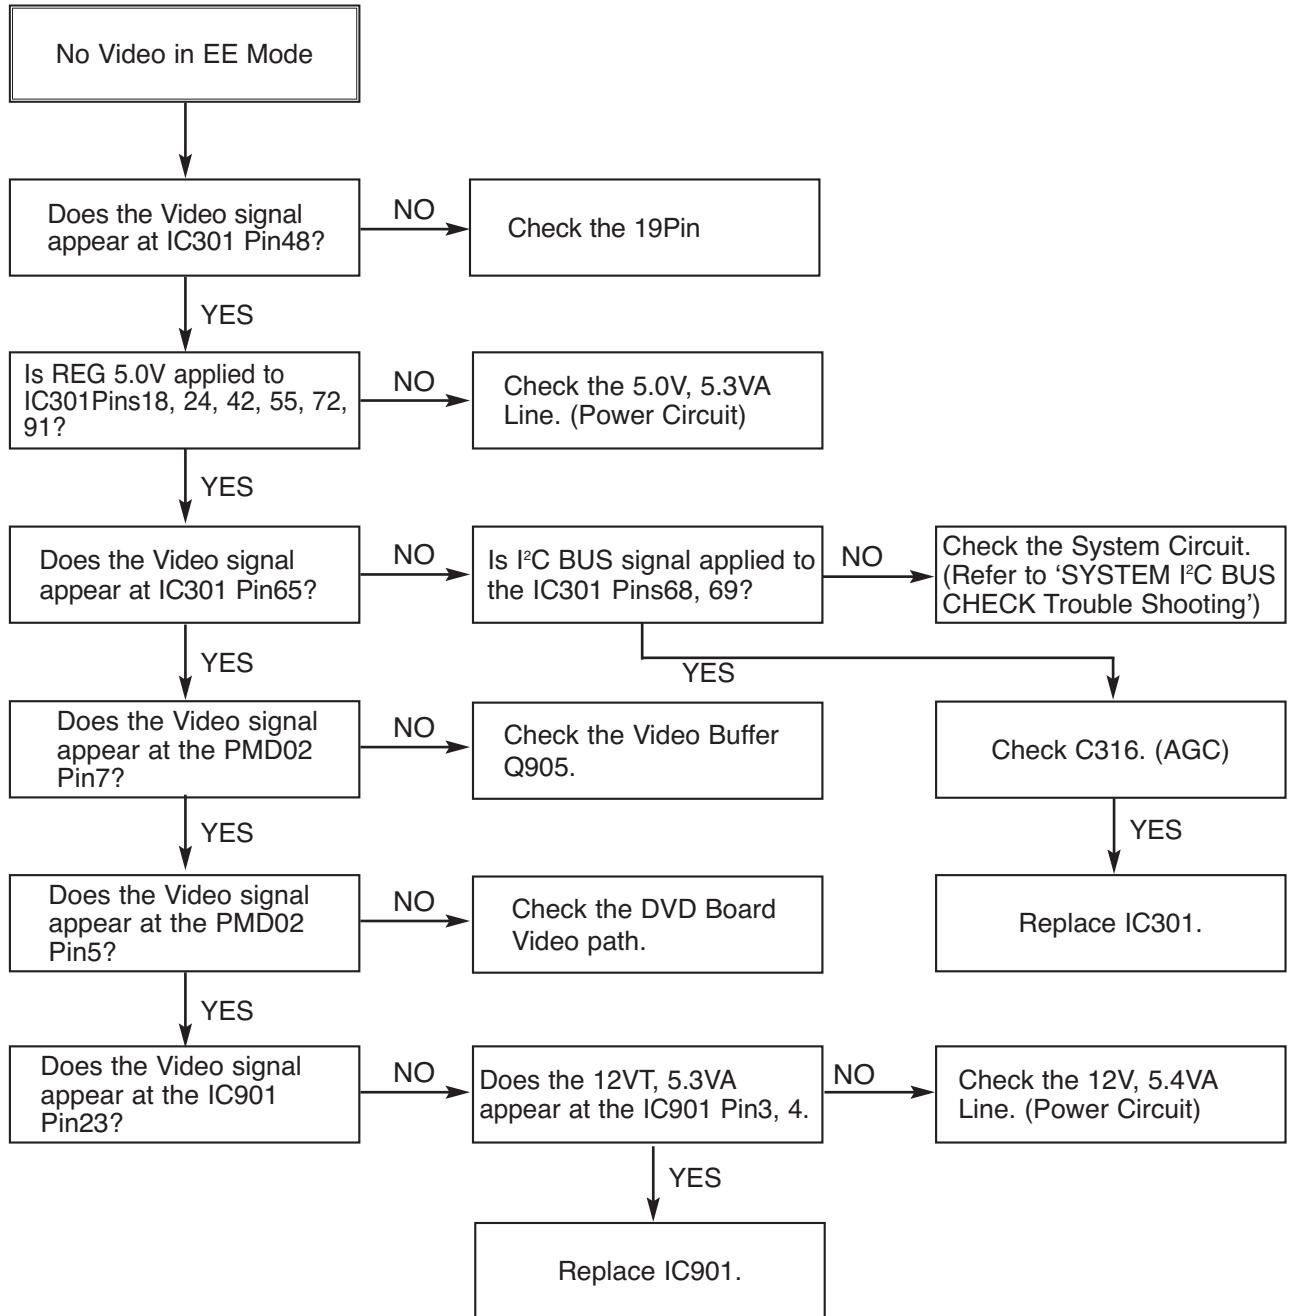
No Video in EE Mode

Does the Video signal appear at IC301 Pin48?

NO

Check the 19Pin

YES

Is REG 5.0V applied to IC301Pins18, 24, 42, 55, 72, 91?

NO

Check the 5.0V, 5.3VA Line. (Power Circuit)

YES

Does the Video signal appear at IC301 Pin65?

NO

Is I$^2$C BUS signal applied to the IC301 Pins68, 69?

NO

Check the System Circuit. (Refer to 'SYSTEM I$^2$C BUS CHECK Trouble Shooting')

YES

YES

Does the Video signal appear at the PMD02 Pin7?

NO

Check the Video Buffer Q905.

Check C316. (AGC)

YES

YES

Does the Video signal appear at the PMD02 Pin5?

NO

Check the DVD Board Video path.

Replace IC301.

YES

Does the Video signal appear at the IC901 Pin23?

NO

Does the 12VT, 5.3VA appear at the IC901 Pin3, 4.

NO

Check the 12V, 5.4VA Line. (Power Circuit)

YES

Replace IC901.